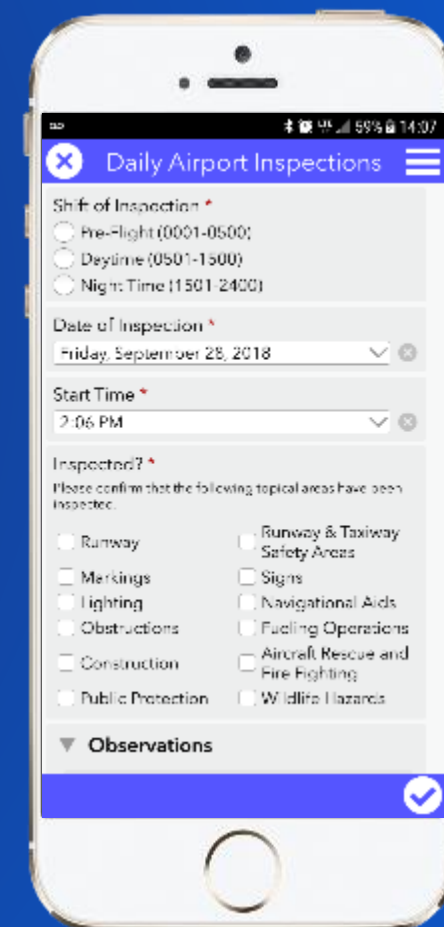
59% 14:07

Daily Airport Inspections

Shift of Inspection *
Pre-Flight (0001-0500)
Daytime (0501-1500)
Night Time (1501-2400)

Date of Inspection *
Friday, September 28, 2018

Start Time *
2:06 PM

Inspected? *
Please confirm that the following topical areas have been inspected.

Runway
Runway & Taxiway Safety Areas
Markings
Signs
Lighting
Navigational Aids
Obstructions
Fueling Operations
Construction
Aircraft Rescue and Fire Fighting
Public Protection
Wildlife Hazards

Observations